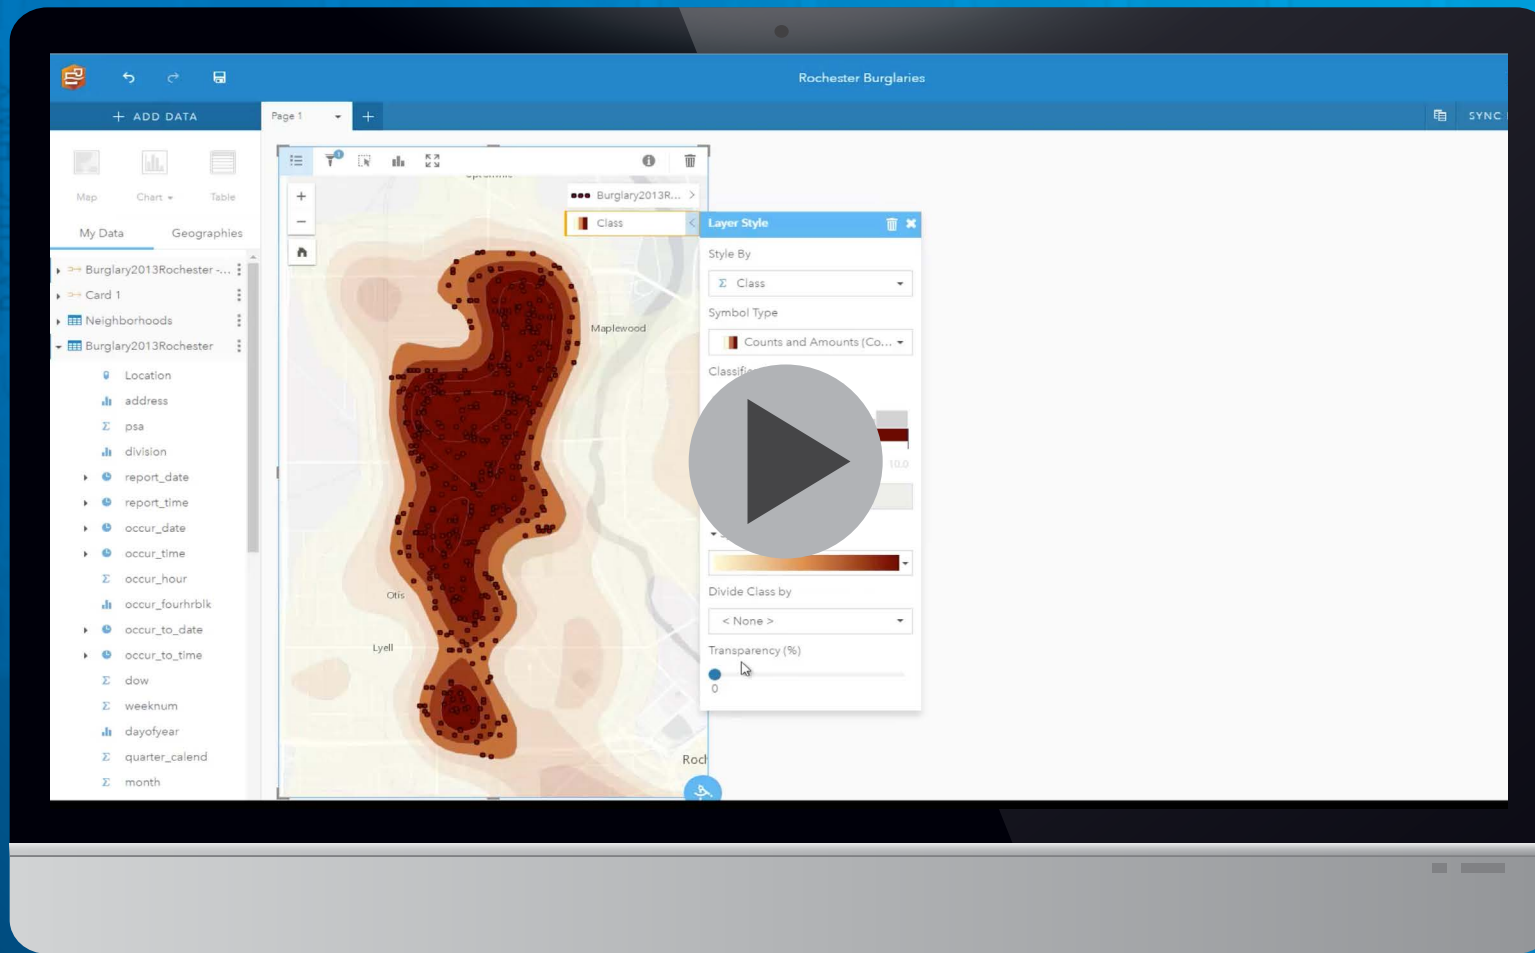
Rochester Burglaries

+ ADD DATA

Page 1

SYNC

Map

Chart

Table

My Data

Geographies

Burglary2013Rochester -...

Card 1

Neighborhoods

Burglary2013Rochester

Location

address

psa

division

report_date

report_time

occur_date

occur_time

occur_hour

occur_fourhrblk

occur_to_date

occur_to_time

dow

weeknum

dayofyear

quarter_calend

month

Burglary2013R...

Class

Maplewood

Otis

Lyell

Roc

Layer Style

Style By

Class

Symbol Type

Counts and Amounts (Co...

Classifi

10.0

Divide Class by

< None >

Transparency (%)

0